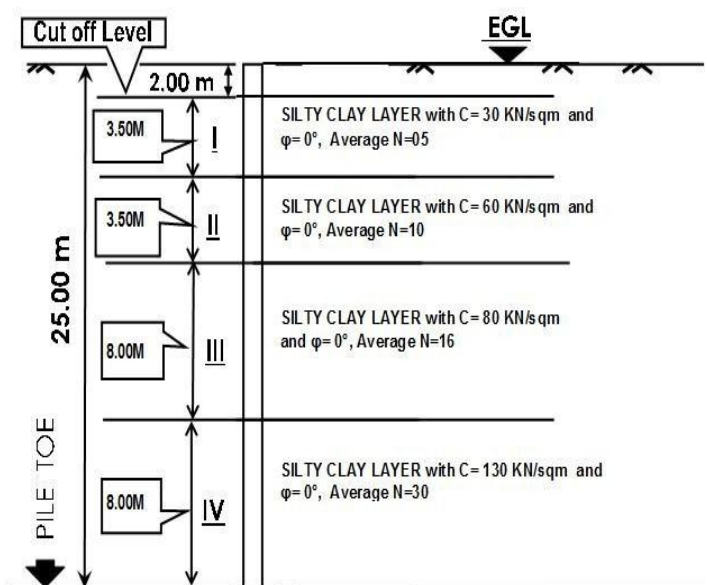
Cut off Level

EGL

2.00 m

25.00 m

PILE TOE

3.50M

I

SILTY CLAY LAYER with C= 30 KN/sqm and φ= 0°, Average N=05

3.50M

II

SILTY CLAY LAYER with C= 60 KN/sqm and φ= 0°, Average N=10

8.00M

III

SILTY CLAY LAYER with C= 80 KN/sqm and φ= 0°, Average N=16

8.00M

IV

SILTY CLAY LAYER with C= 130 KN/sqm and φ= 0°, Average N=30